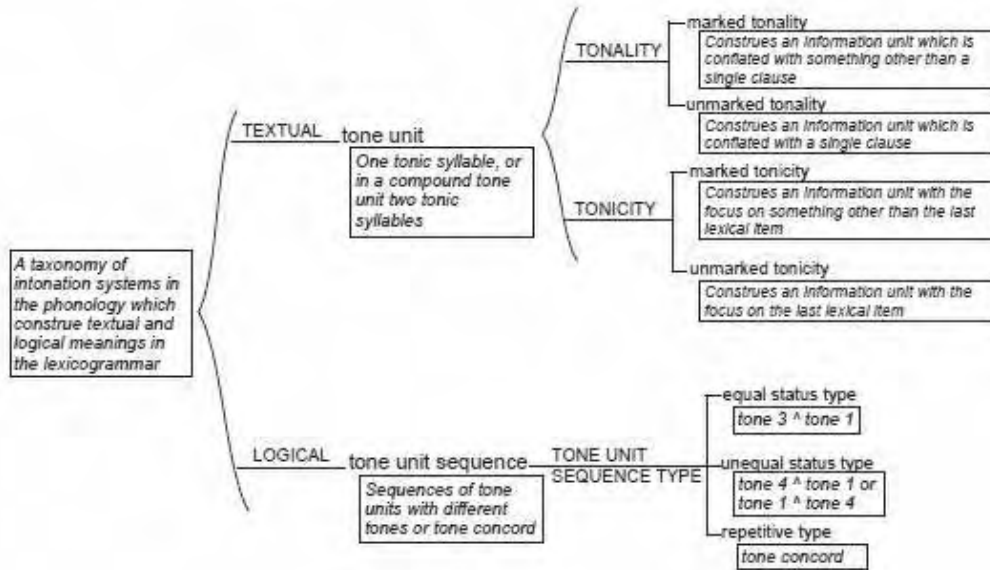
A taxonomy of intonation systems in the phonology which construe textual and logical meanings in the lexicogrammar

TEXTUAL

tone unit

One tonic syllable, or in a compound tone unit two tonic syllables

TONALITY

marked tonality

Construes an information unit which is conflated with something other than a single clause

unmarked tonality

Construes an information unit which is conflated with a single clause

TONICITY

marked tonicity

Construes an information unit with the focus on something other than the last lexical item

unmarked tonicity

Construes an information unit with the focus on the last lexical item

LOGICAL

tone unit sequence

Sequences of tone units with different tones or tone concord

TONE UNIT SEQUENCE TYPE

equal status type

tone 3 ^ tone 1

unequal status type

tone 4 ^ tone 1 or tone 1 ^ tone 4

repetitive type

tone concord